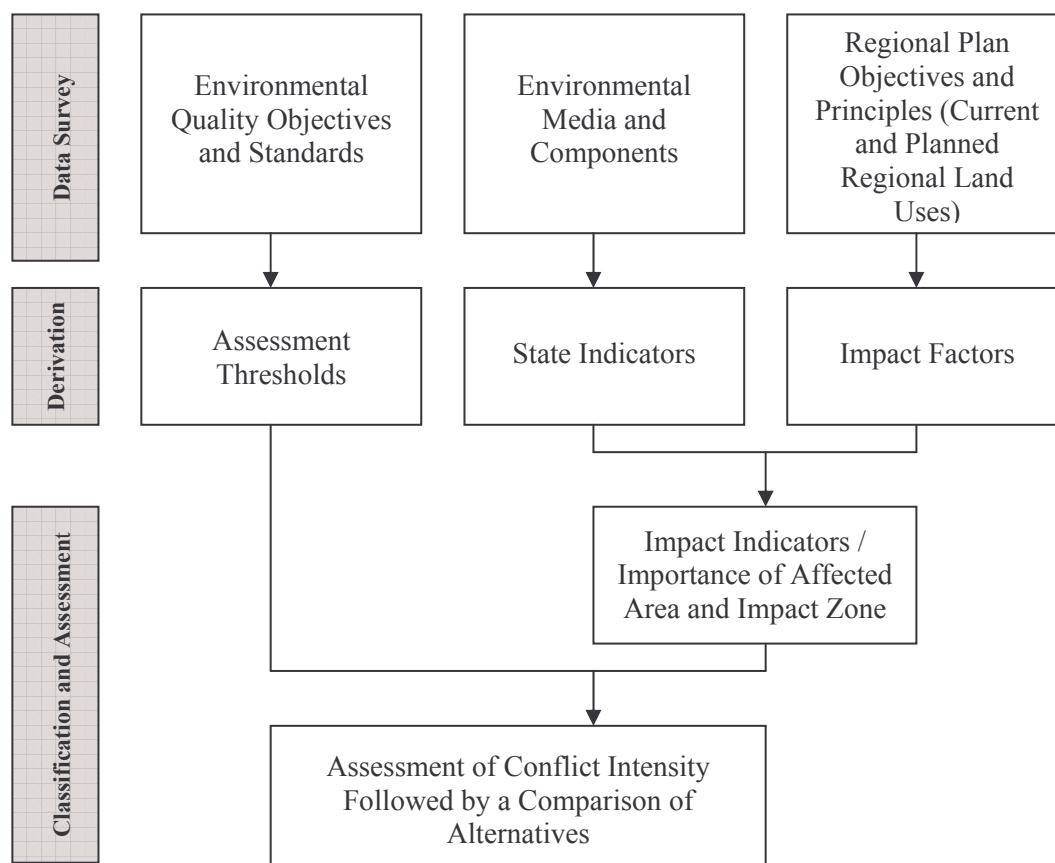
Data Survey

Environmental Quality Objectives and Standards

Environmental Media and Components

Regional Plan Objectives and Principles (Current and Planned Regional Land Uses)

Derivation

Assessment Thresholds

State Indicators

Impact Factors

Classification and Assessment

Impact Indicators / Importance of Affected Area and Impact Zone

Assessment of Conflict Intensity Followed by a Comparison of Alternatives